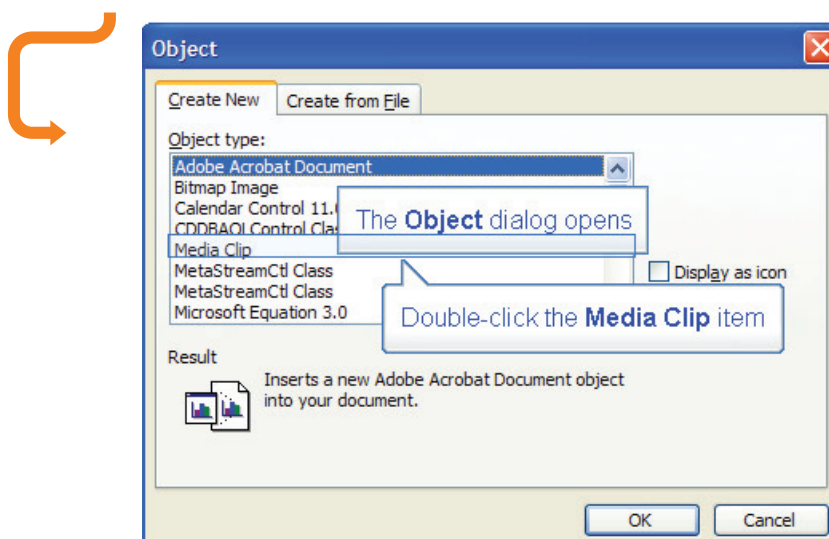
Object

Create New | Create from File

Object type:

Adobe Acrobat Document
Bitmap Image
Calendar Control 11.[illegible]
CDDBAOI Control Cla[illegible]
Media Clip
MetaStreamCtl Class
MetaStreamCtl Class
Microsoft Equation 3.0

The **Object** dialog opens

Display as icon

Double-click the **Media Clip** item

Result

Inserts a new Adobe Acrobat Document object into your document.

OK

Cancel